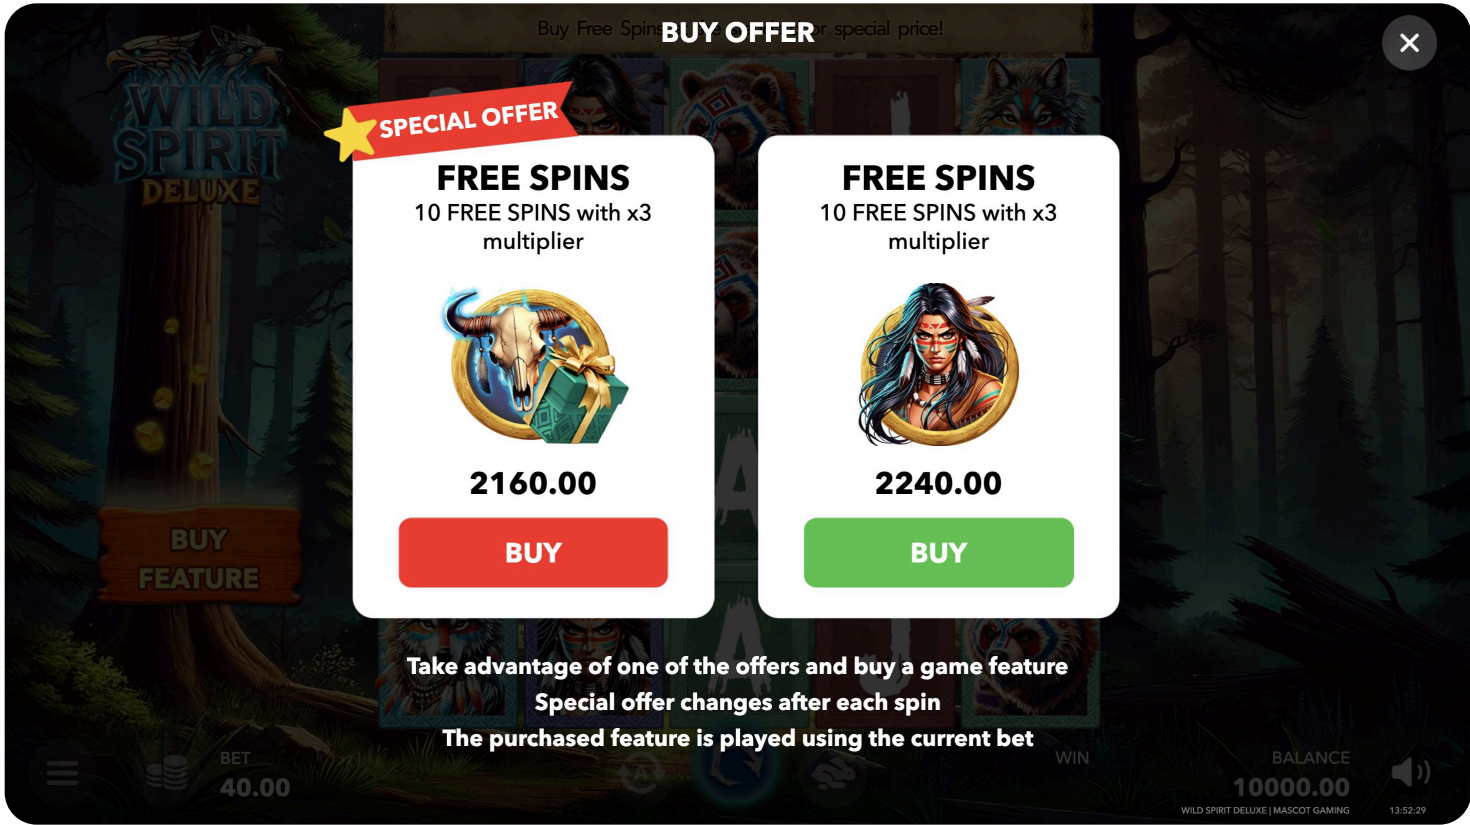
Buy Free Spins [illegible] special price!

BUY OFFER

WILD SPIRIT DELUXE

SPECIAL OFFER

FREE SPINS
10 FREE SPINS with x3 multiplier

2160.00

BUY

FREE SPINS
10 FREE SPINS with x3 multiplier

2240.00

BUY

BUY FEATURE

Take advantage of one of the offers and buy a game feature
Special offer changes after each spin
The purchased feature is played using the current bet

BET
40.00

WIN

BALANCE
10000.00

WILD SPIRIT DELUXE | MASCOT GAMING

13:52:29